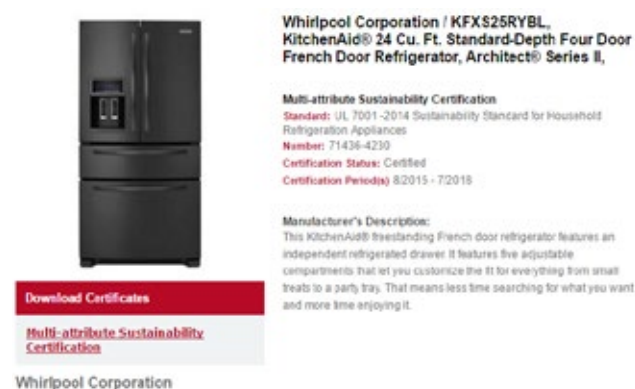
Whirlpool Corporation / KFXS25RYBL, KitchenAid® 24 Cu. Ft. Standard-Depth Four Door French Door Refrigerator, Architect® Series II,

Multi-attribute Sustainability Certification
Standard: UL 7001 -2014 Sustainability Standard for Household Refrigeration Appliances
Number: 71436-4230
Certification Status: Certified
Certification Period(s) 8/2015 - 7/2018

Manufacturer's Description:
This KitchenAid® freestanding French door refrigerator features an independent refrigerated drawer. It features five adjustable compartments that let you customize the fit for everything from small treats to a party tray. That means less time searching for what you want and more time enjoying it.

Download Certificates

Multi-attribute Sustainability Certification

Whirlpool Corporation